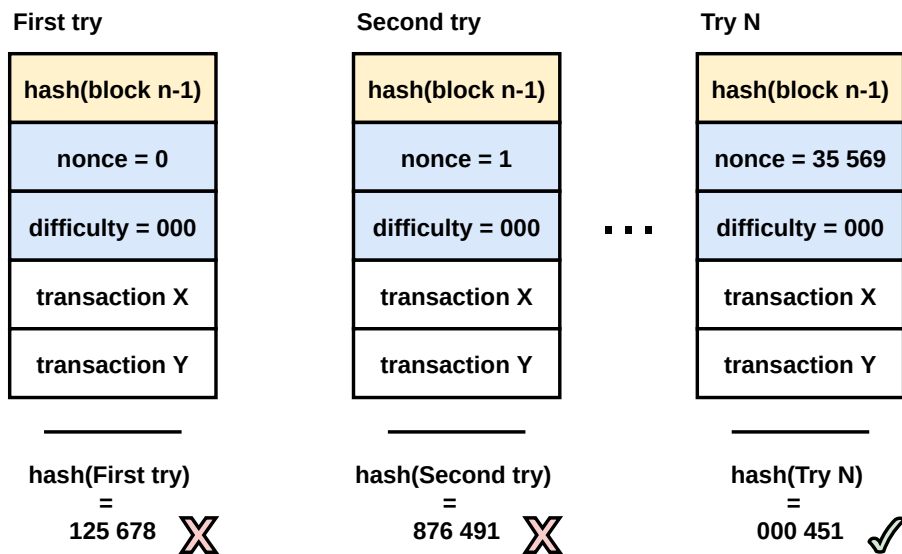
First try

hash(block n-1)
nonce = 0
difficulty = 000
transaction X
transaction Y

hash(First try)
=
125 678

Second try

hash(block n-1)
nonce = 1
difficulty = 000
transaction X
transaction Y

hash(Second try)
=
876 491

Try N

hash(block n-1)
nonce = 35 569
difficulty = 000
transaction X
transaction Y

hash(Try N)
=
000 451